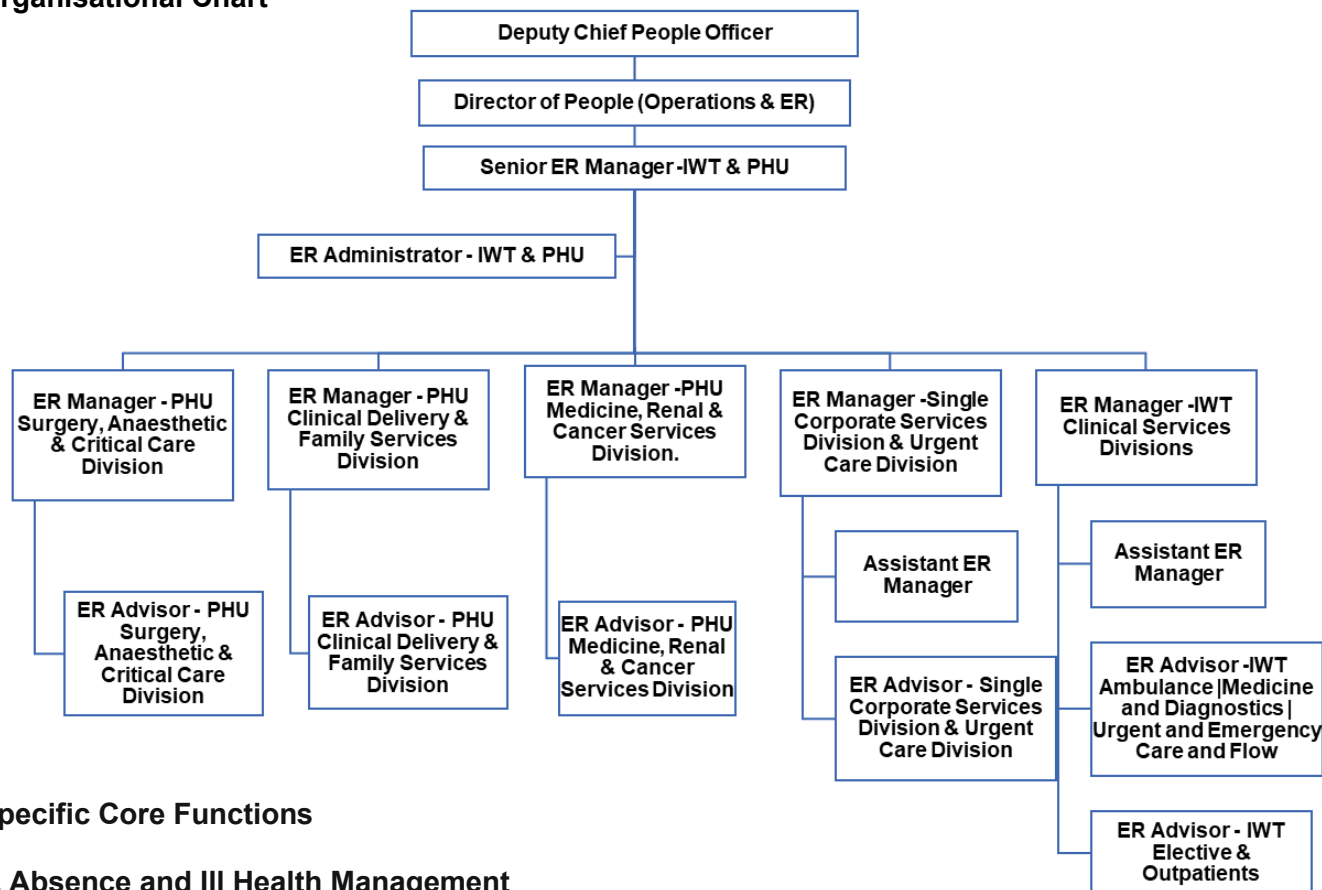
rganisational Chart

Deputy Chief People Officer

Director of People (Operations & ER)

Senior ER Manager -IWT & PHU

ER Administrator - IWT & PHU

ER Manager - PHU Surgery, Anaesthetic & Critical Care Division

ER Manager - PHU Clinical Delivery & Family Services Division

ER Manager -PHU Medicine, Renal & Cancer Services Division.

ER Manager -Single Corporate Services Division & Urgent Care Division

ER Manager -IWT Clinical Services Divisions

ER Advisor - PHU Surgery, Anaesthetic & Critical Care Division

ER Advisor - PHU Clinical Delivery & Family Services Division

ER Advisor - PHU Medicine, Renal & Cancer Services Division

Assistant ER Manager

ER Advisor - Single Corporate Services Division & Urgent Care Division

Assistant ER Manager

ER Advisor -IWT Ambulance |Medicine and Diagnostics | Urgent and Emergency Care and Flow

ER Advisor - IWT Elective & Outpatients

pecific Core Functions

Absence and Ill Health Management